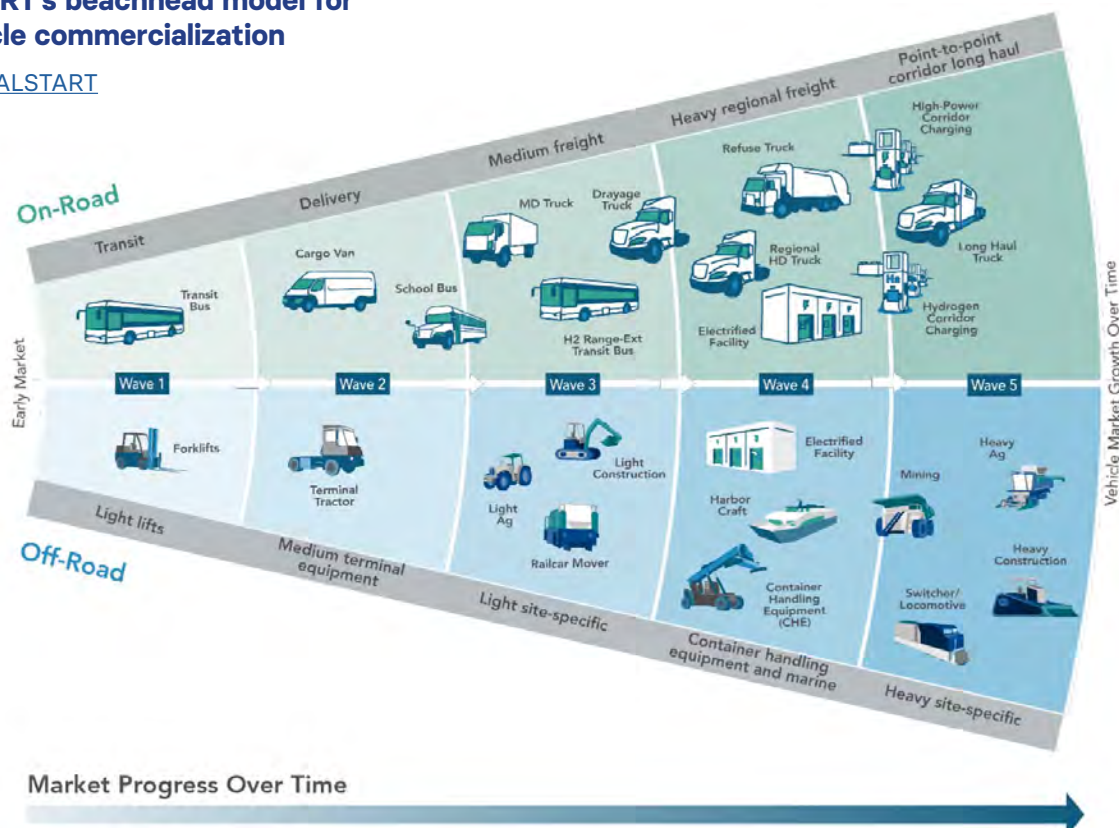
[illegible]RT's beachhead model for
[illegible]cle commercialization

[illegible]ALSTART

On-Road

Transit

Delivery

Medium freight

Heavy regional freight

Point-to-point corridor long haul

Transit Bus

Cargo Van

School Bus

MD Truck

Drayage Truck

H2 Range-Ext Transit Bus

Refuse Truck

Regional HD Truck

Electrified Facility

High-Power Corridor Charging

Long Haul Truck

Hydrogen Corridor Charging

Early Market

Wave 1

Wave 2

Wave 3

Wave 4

Wave 5

Vehicle Market Growth Over Time

Forklifts

Terminal Tractor

Light Ag

Light Construction

Railcar Mover

Electrified Facility

Harbor Craft

Container Handling Equipment (CHE)

Mining

Heavy Ag

Heavy Construction

Switcher/ Locomotive

Light lifts

Medium terminal equipment

Light site-specific

Container handling equipment and marine

Heavy site-specific

Off-Road

Market Progress Over Time